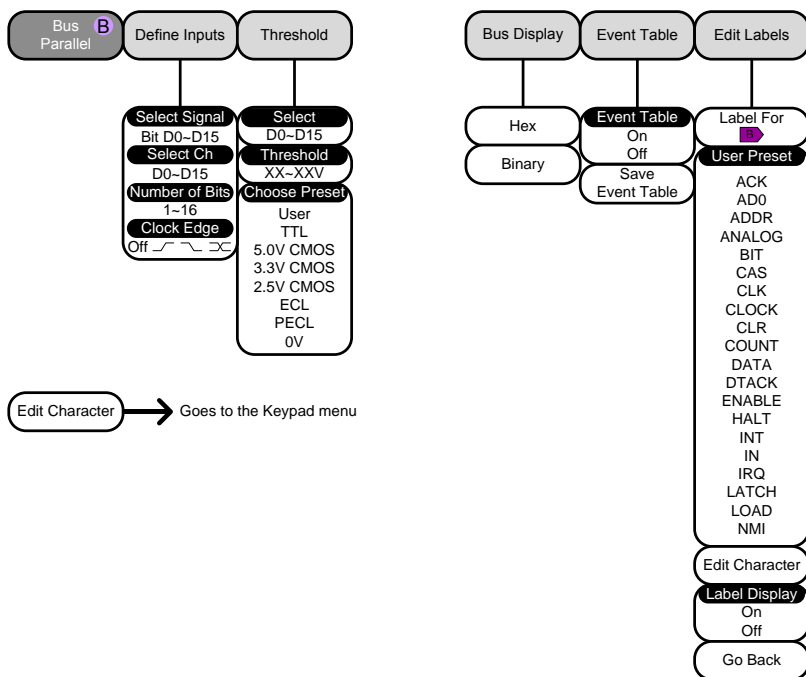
Bus B Parallel

Define Inputs

Threshold

Select Signal
Bit D0~D15
Select Ch
D0~D15
Number of Bits
1~16
Clock Edge
Off

Select
D0~D15
Threshold
XX~XXV
Choose Preset
User
TTL
5.0V CMOS
3.3V CMOS
2.5V CMOS
ECL
PECL
0V

Edit Character → Goes to the Keypad menu

Bus Display

Event Table

Edit Labels

Hex

Binary

Event Table
On
Off

Save
Event Table

Label For
B

User Preset
ACK
AD0
ADDR
ANALOG
BIT
CAS
CLK
CLOCK
CLR
COUNT
DATA
DTACK
ENABLE
HALT
INT
IN
IRQ
LATCH
LOAD
NMI

Edit Character

Label Display
On
Off

Go Back